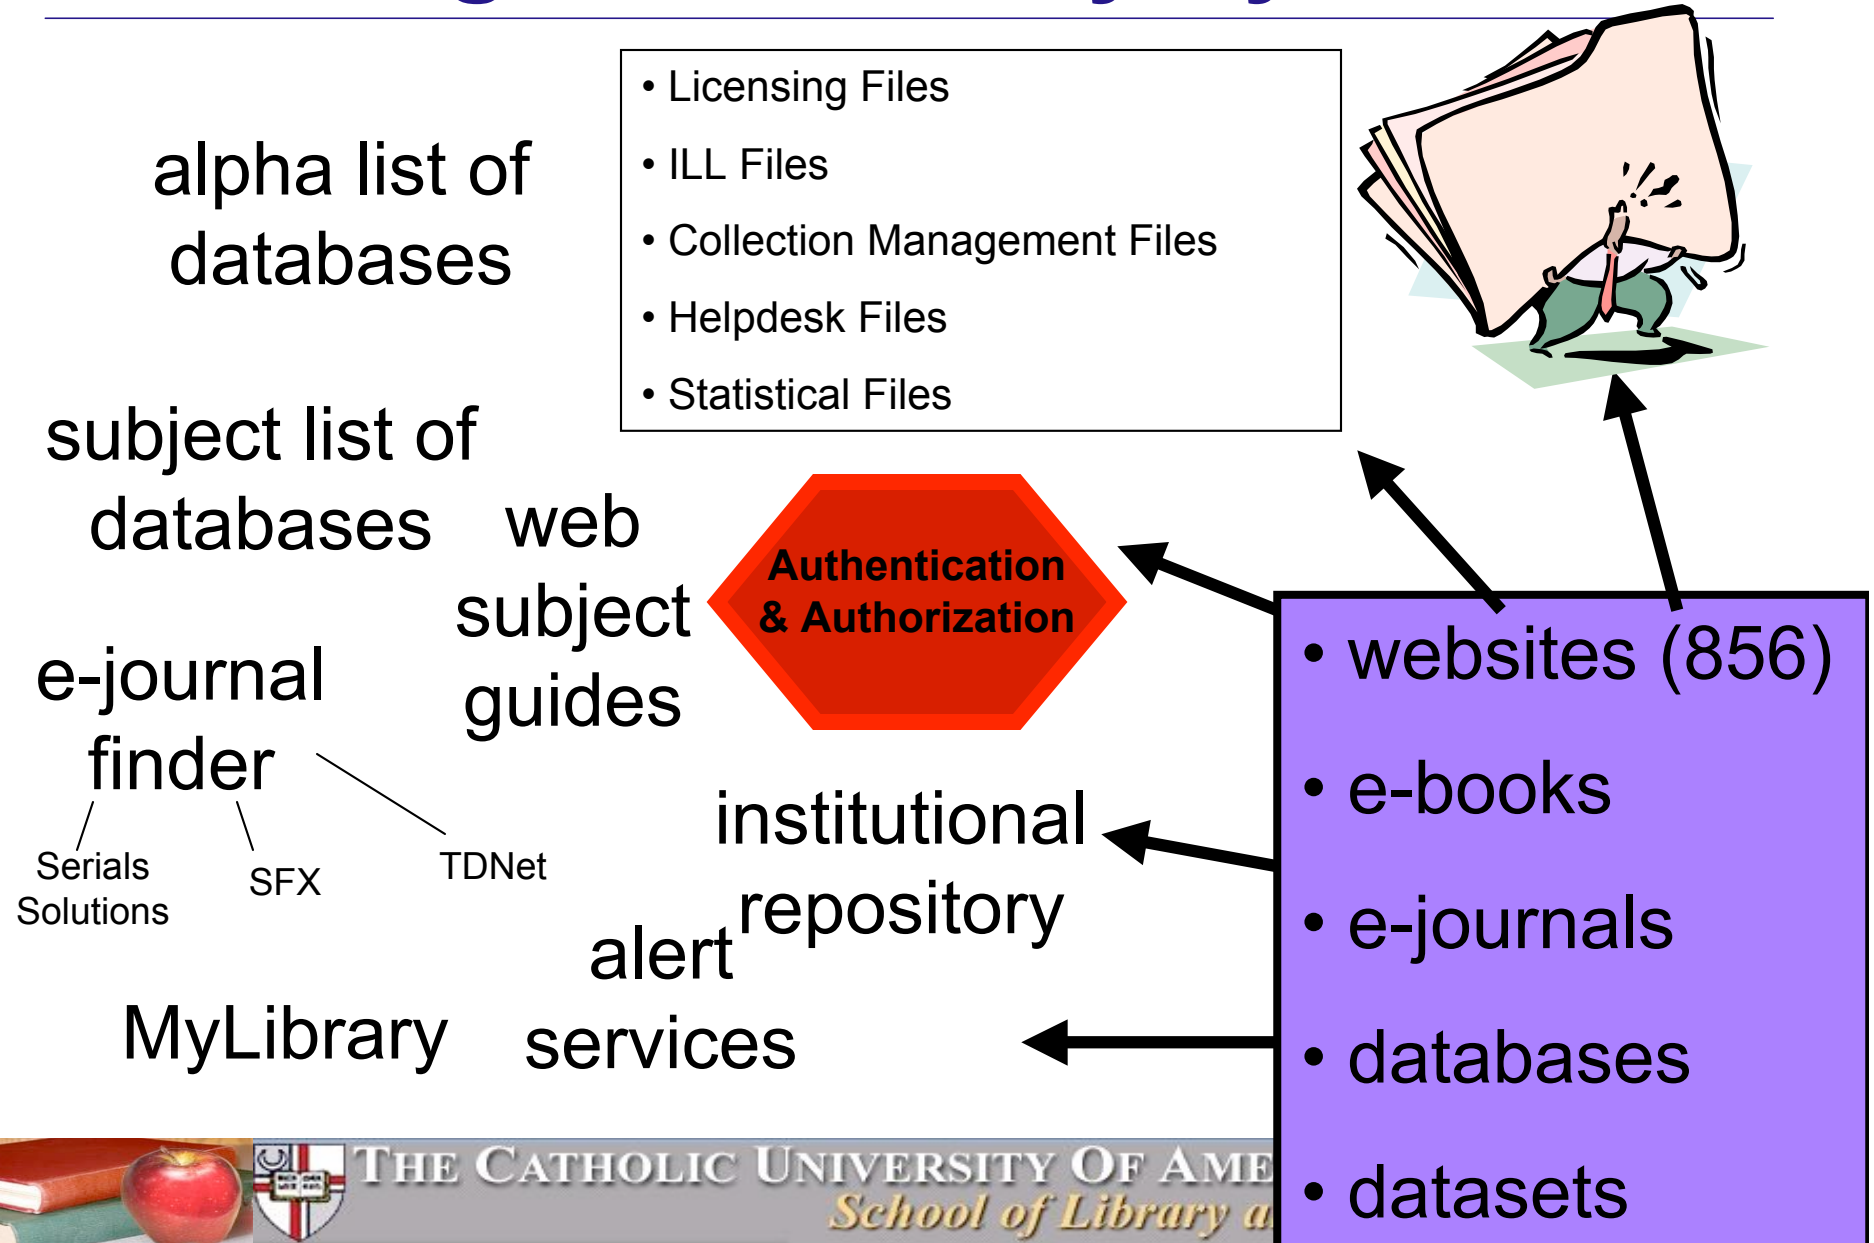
alpha list of databases

• Licensing Files
• ILL Files
• Collection Management Files
• Helpdesk Files
• Statistical Files

subject list of databases

web subject guides

Authentication & Authorization

e-journal finder

Serials Solutions

SFX

TDNet

institutional repository

alert services

MyLibrary

• websites (856)
• e-books
• e-journals
• databases
• datasets

THE CATHOLIC UNIVERSITY OF AME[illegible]
School of Library a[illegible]